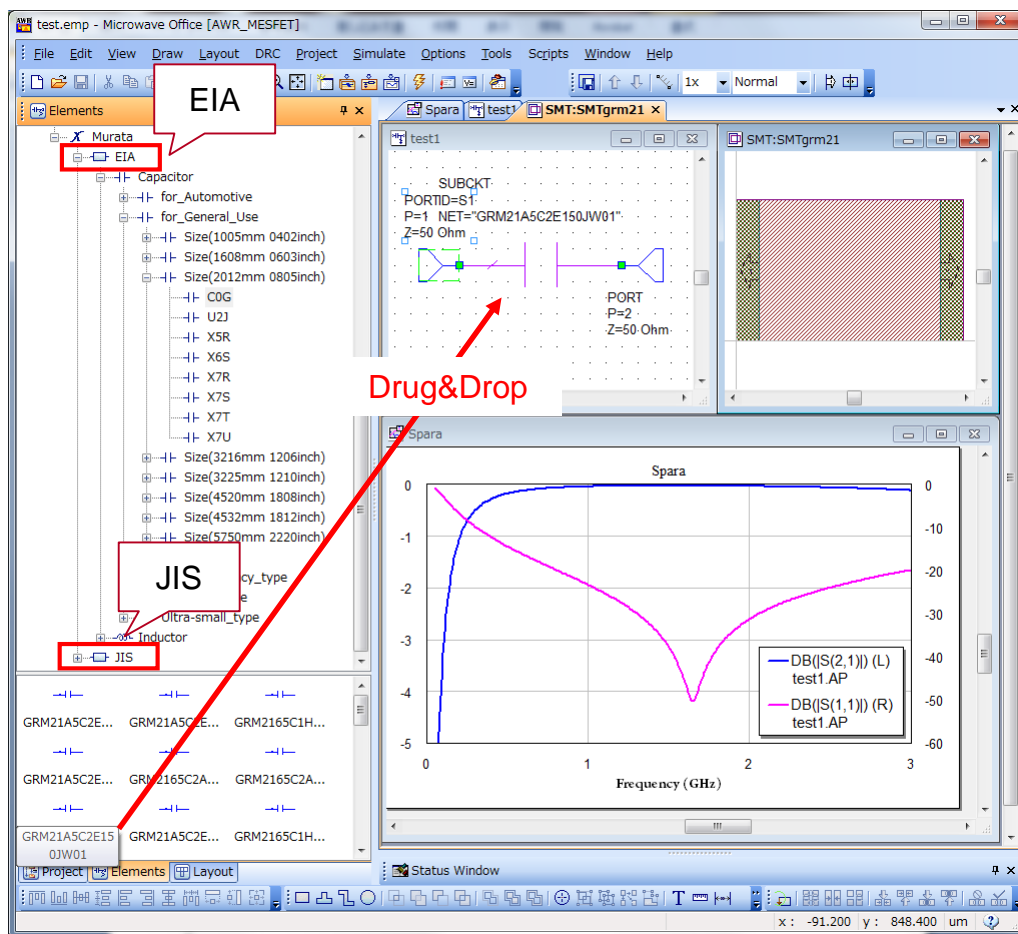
test.emp - Microwave Office [AWR_MESFET]

File Edit View Draw Layout DRC Project Simulate Options Tools Scripts Window Help

1x Normal

Elements

EIA

Murata
EIA
Capacitor
for_Automotive
for_General_Use
Size(1005mm 0402inch)
Size(1608mm 0603inch)
Size(2012mm 0805inch)
C0G
U2J
X5R
X6S
X7R
X7S
X7T
X7U
Size(3216mm 1206inch)
Size(3225mm 1210inch)
Size(4520mm 1808inch)
Size(4532mm 1812inch)
Size(5750mm 2220inch)

JIS

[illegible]cy_type
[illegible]e
Ultra-small_type
Inductor
JIS

GRM21A5C2E... GRM21A5C2E... GRM2165C1H...
GRM21A5C2E... GRM2165C2A... GRM2165C2A...
GRM21A5C2E150JW01 GRM21A5C2E... GRM2165C1H...

Project Elements Layout

Spara test1 SMT:SMTgrm21

test1

SUBCKT
PORTID=S1
P=1 NET="GRM21A5C2E150JW01"
Z=50 Ohm

PORT
P=2
Z=50 Ohm

SMT:SMTgrm21

Drug&Drop

Spara

Spara

0 -1 -2 -3 -4 -5
0 -10 -20 -30 -40 -50 -60
0 1 2 3
Frequency (GHz)

DB(|S(2,1)|) (L)
test1.AP
DB(|S(1,1)|) (R)
test1.AP

Status Window

x : -91.200 y : 848.400 um